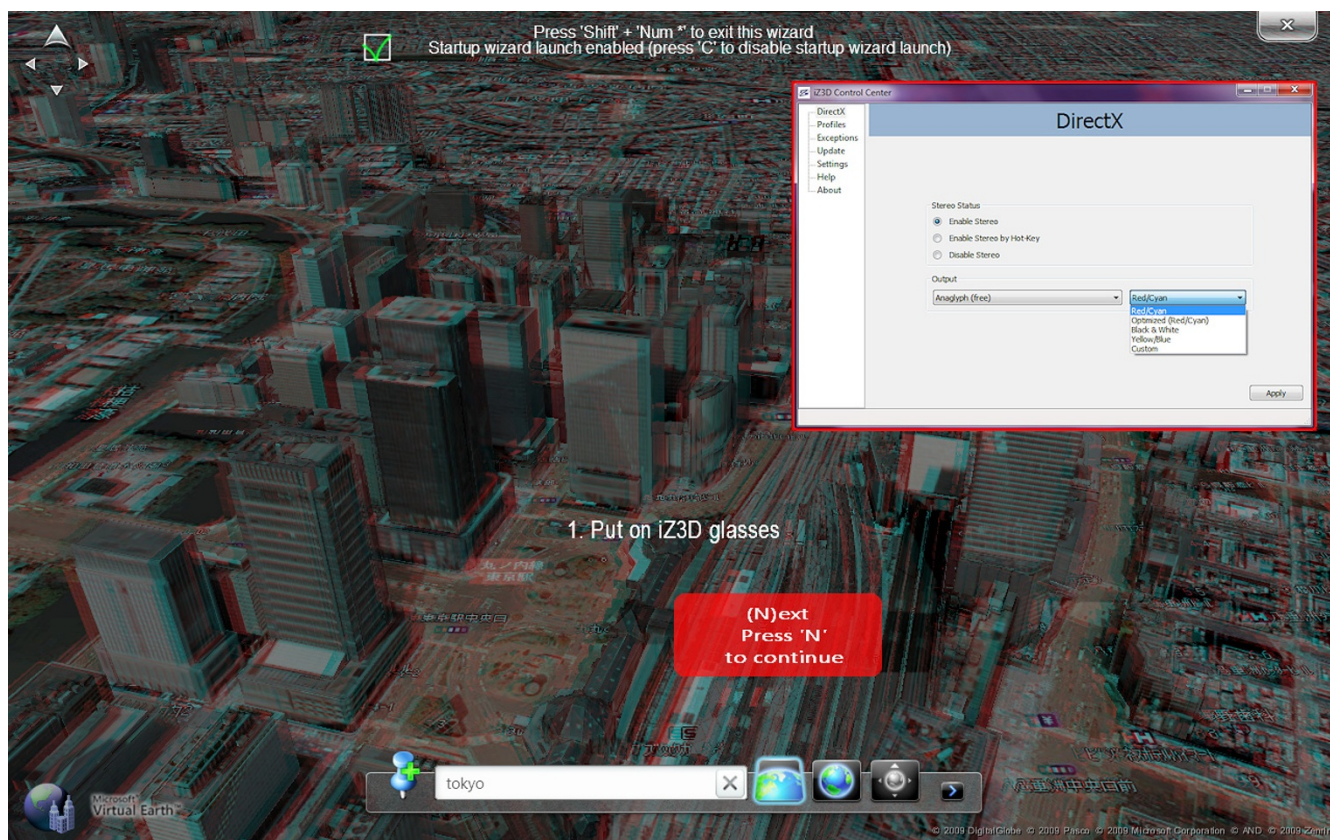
Press 'Shift' + 'Num *' to exit this wizard
Startup wizard launch enabled (press 'C' to disable startup wizard launch)

iZ3D Control Center

DirectX
Profiles
Exceptions
Update
Settings
Help
About

DirectX

Stereo Status
Enable Stereo
Enable Stereo by Hot-Key
Disable Stereo

Output
Anaglyph (free)
Red/Cyan
Red/Cyan
Optimized (Red/Cyan)
Black & White
Yellow/Blue
Custom

Apply

1. Put on iZ3D glasses

(N)ext
Press 'N'
to continue

tokyo

Microsoft Virtual Earth

© 2009 DigitalGlobe © 2009 Pasco © 2009 Microsoft Corporation © AND © 2009 Zenrin